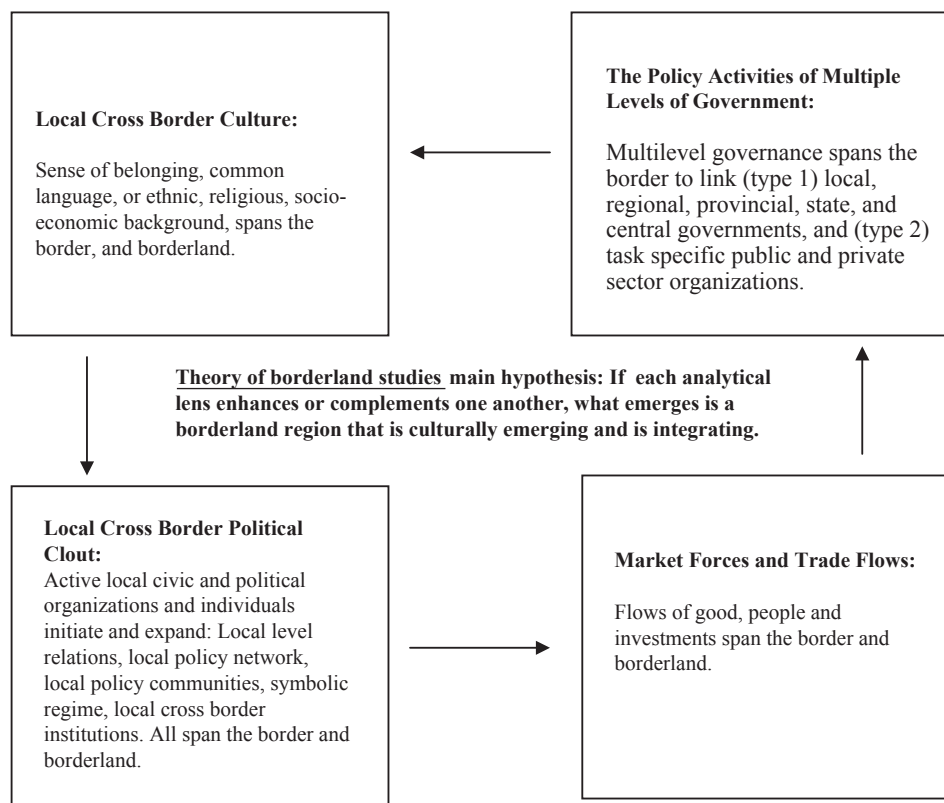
**Local Cross Border Culture:**

Sense of belonging, common language, or ethnic, religious, socio-economic background, spans the border, and borderland.

**The Policy Activities of Multiple Levels of Government:**

Multilevel governance spans the border to link (type 1) local, regional, provincial, state, and central governments, and (type 2) task specific public and private sector organizations.

**Theory of borderland studies main hypothesis: If each analytical lens enhances or complements one another, what emerges is a borderland region that is culturally emerging and is integrating.**

**Local Cross Border Political Clout:**
Active local civic and political organizations and individuals initiate and expand: Local level relations, local policy network, local policy communities, symbolic regime, local cross border institutions. All span the border and borderland.

**Market Forces and Trade Flows:**

Flows of good, people and investments span the border and borderland.